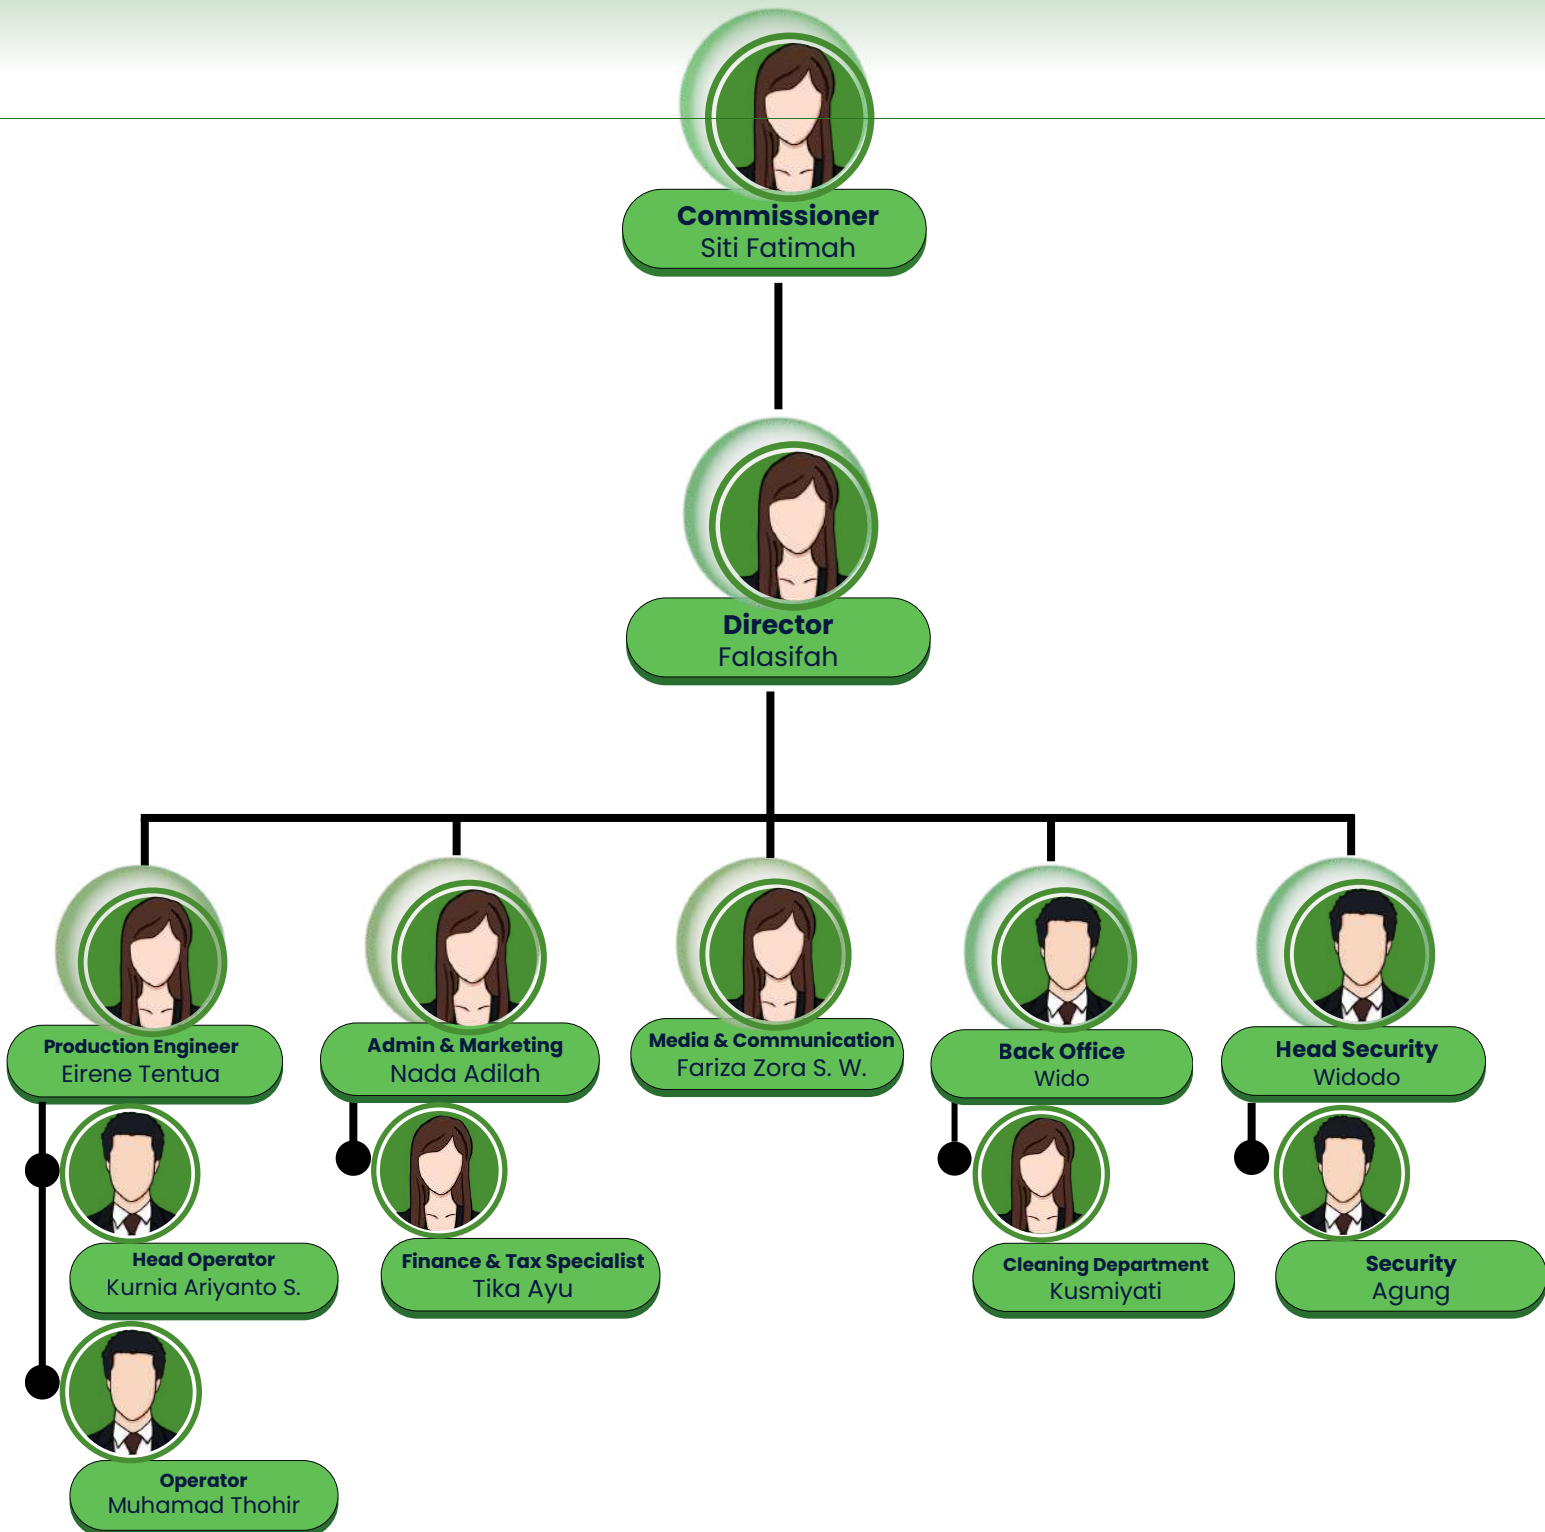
Commissioner
Siti Fatimah

Director
Falasifah

Production Engineer
Eirene Tentua

Head Operator
Kurnia Ariyanto S.

Operator
Muhamad Thohir

Admin & Marketing
Nada Adilah

Finance & Tax Specialist
Tika Ayu

Media & Communication
Fariza Zora S. W.

Back Office
Wido

Cleaning Department
Kusmiyati

Head Security
Widodo

Security
Agung